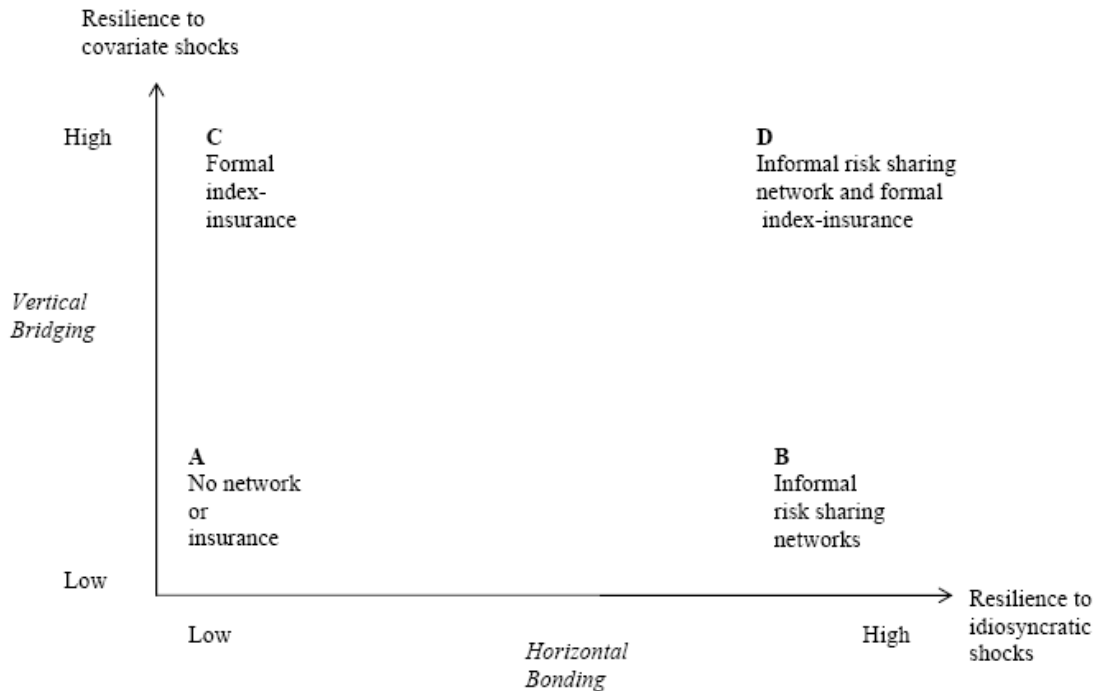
Resilience to covariate shocks

High

C
Formal index-insurance

D
Informal risk sharing network and formal index-insurance

*Vertical Bridging*

A
No network or insurance

B
Informal risk sharing networks

Low

Resilience to idiosyncratic shocks

Low

High

*Horizontal Bonding*